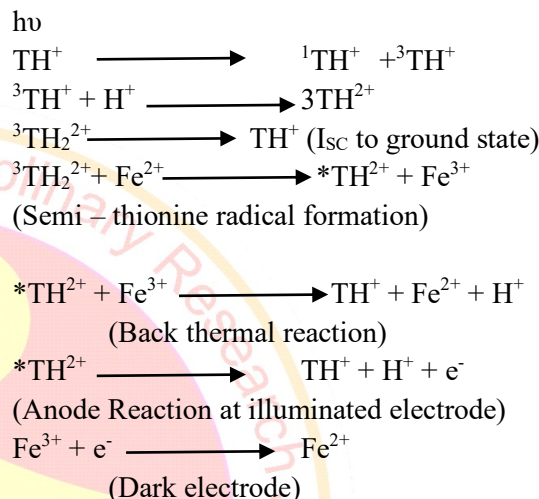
hυ

$TH^+ \longrightarrow {}^1TH^+ + {}^3TH^+$

${}^3TH^+ + H^+ \longrightarrow 3TH^{2+}$

${}^3TH_2{}^{2+} \longrightarrow TH^+$ ($I_{SC}$ to ground state)

${}^3TH_2{}^{2+} + Fe^{2+} \longrightarrow {}^*TH^{2+} + Fe^{3+}$

(Semi – thionine radical formation)

${}^*TH^{2+} + Fe^{3+} \longrightarrow TH^+ + Fe^{2+} + H^+$

(Back thermal reaction)

${}^*TH^{2+} \longrightarrow TH^+ + H^+ + e^-$

(Anode Reaction at illuminated electrode)

$Fe^{3+} + e^- \longrightarrow Fe^{2+}$

(Dark electrode)